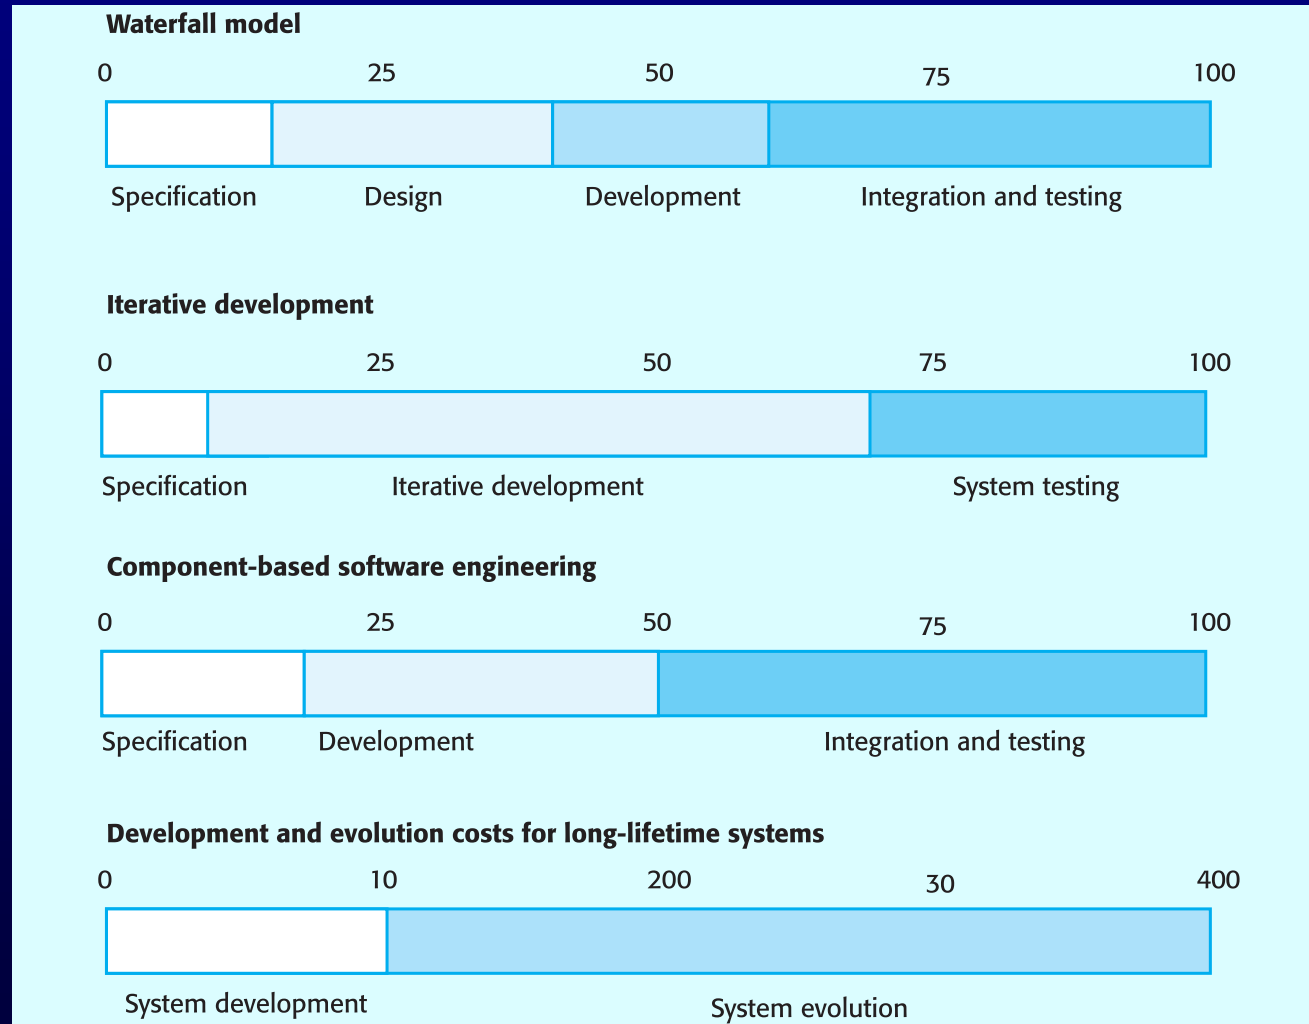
Waterfall model

0 25 50 75 100

Specification Design Development Integration and testing

Iterative development

0 25 50 75 100

Specification Iterative development System testing

Component-based software engineering

0 25 50 75 100

Specification Development Integration and testing

Development and evolution costs for long-lifetime systems

0 10 200 30 400

System development System evolution